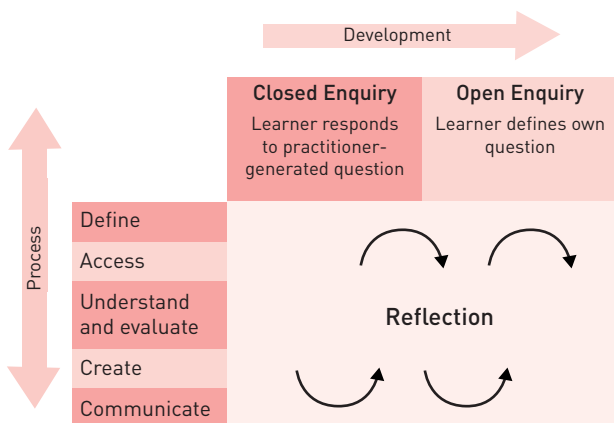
Development

Process

Closed Enquiry
Learner responds to practitioner-generated question

Open Enquiry
Learner defines own question

Define
Access
Understand and evaluate
Create
Communicate

Reflection